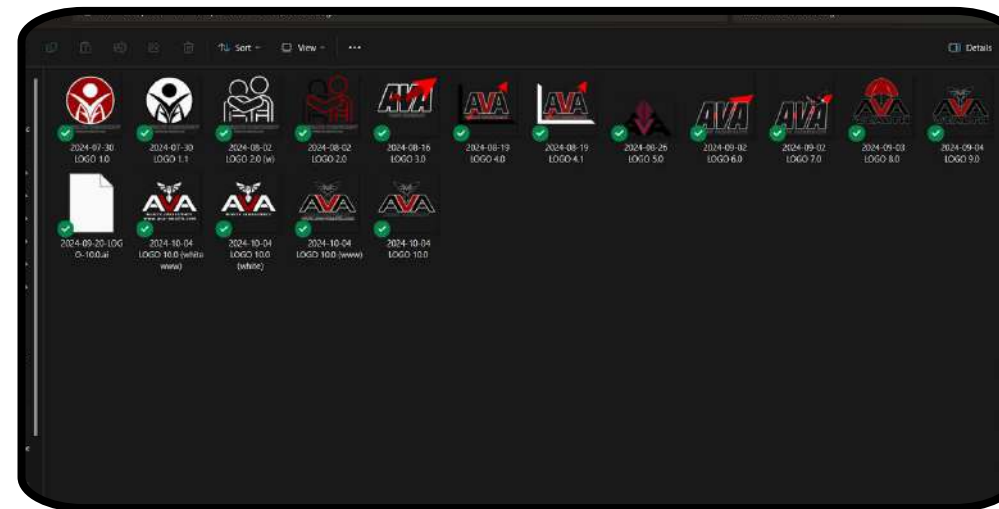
Sort View ··· Details

2024-07-30 LOGO 1.0
2024-07-30 LOGO 1.1
2024-08-02 LOGO 2.0 (w)
2024-08-02 LOGO 2.0
AVA
2024-08-16 LOGO 3.0
AVA
2024-08-19 LOGO 4.0
AVA
2024-08-19 LOGO 4.1
2024-08-26 LOGO 5.0
AVA
2024-09-02 LOGO 6.0
AVA
2024-09-02 LOGO 7.0
AVA
2024-09-03 LOGO 8.0
AVA
2024-09-04 LOGO 9.0
2024-09-20-LOGO-10.0.ai
AVA
2024-10-04 LOGO 10.0 (white www)
AVA
2024-10-04 LOGO 10.0 (white)
AVA
2024-10-04 LOGO 10.0 (www)
AVA
2024-10-04 LOGO 10.0